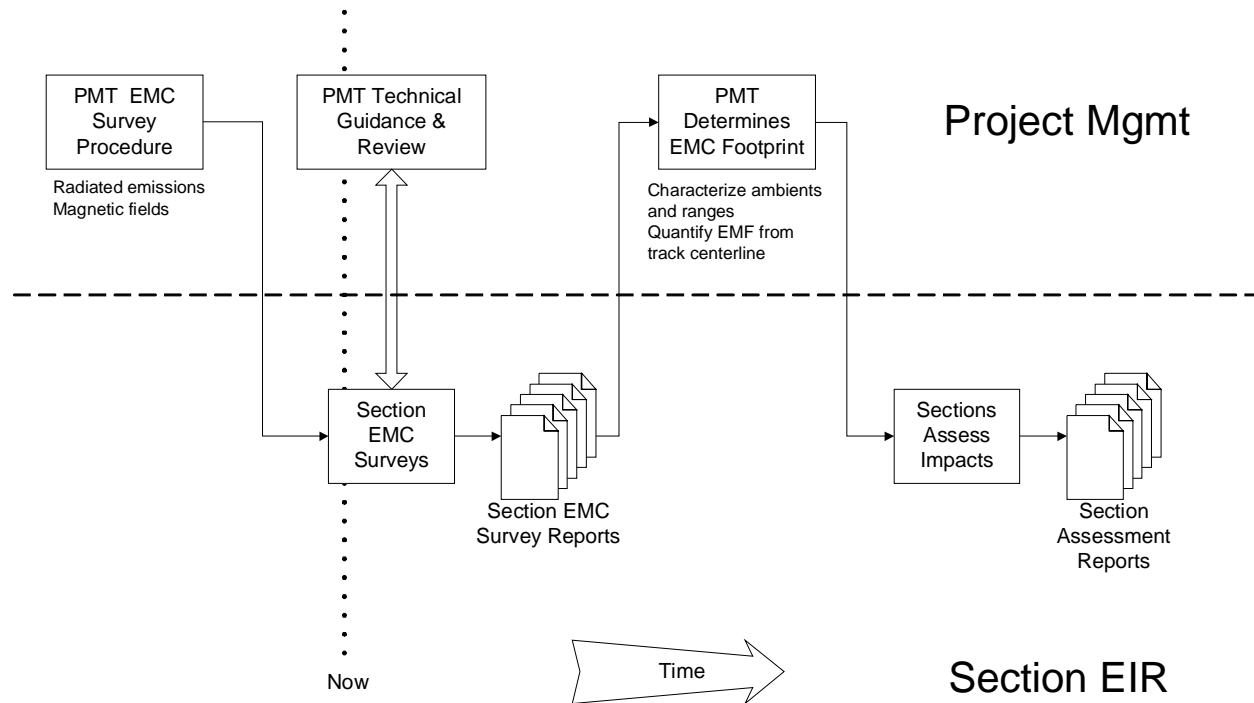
PMT EMC Survey Procedure

Radiated emissions
Magnetic fields

PMT Technical Guidance & Review

PMT Determines EMC Footprint

Characterize ambients and ranges
Quantify EMF from track centerline

Project Mgmt

Section EMC Surveys

Section EMC Survey Reports

Sections Assess Impacts

Section Assessment Reports

Now

Time

Section EIR